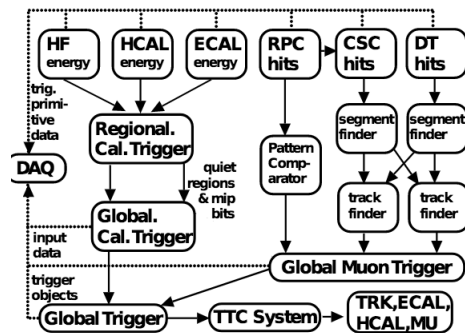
HF energy

HCAL energy

ECAL energy

RPC hits

CSC hits

DT hits

trig. primitive data

Regional. Cal. Trigger

DAQ

segment finder

segment finder

Pattern Comparator

quiet regions & mip bits

track finder

track finder

Global. Cal. Trigger

input data

Global Muon Trigger

trigger objects

Global Trigger

TTC System

TRK,ECAL, HCAL,MU